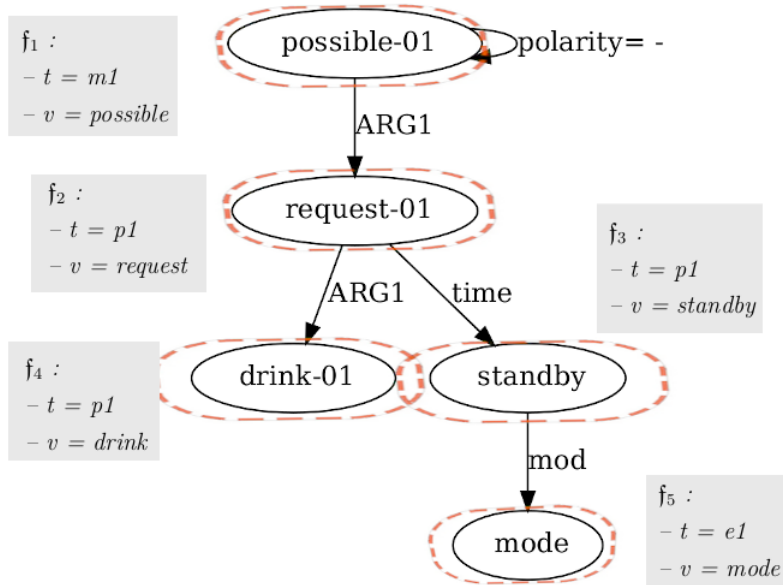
$\mathfrak{f}_1$ :
– $t$ = $m1$
– $v$ = $possible$

possible-01

polarity= -

ARG1

$\mathfrak{f}_2$ :
– $t$ = $p1$
– $v$ = $request$

request-01

$\mathfrak{f}_3$ :
– $t$ = $p1$
– $v$ = $standby$

ARG1

time

$\mathfrak{f}_4$ :
– $t$ = $p1$
– $v$ = $drink$

drink-01

standby

mod

$\mathfrak{f}_5$ :
– $t$ = $e1$
– $v$ = $mode$

mode